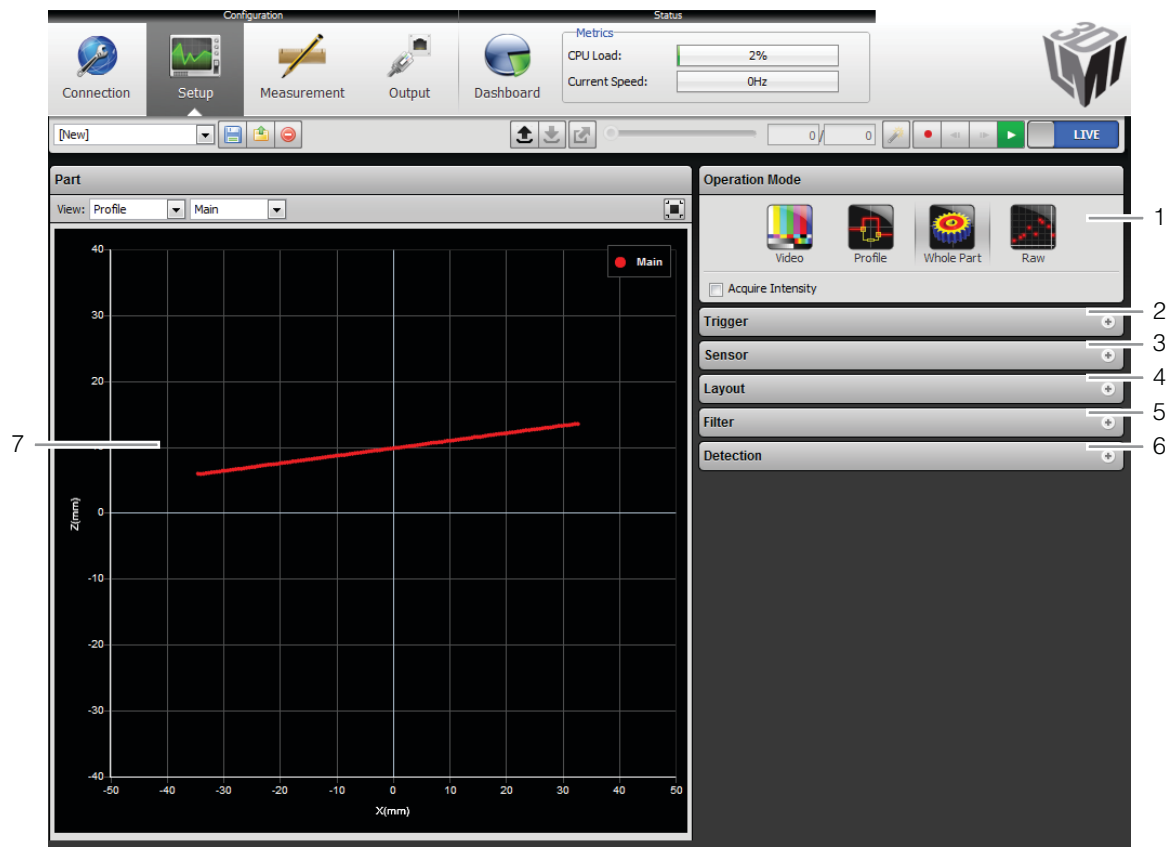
Configuration

Status

Connection

Setup

Measurement

Output

Dashboard

Metrics

CPU Load: 2%

Current Speed: 0Hz

3D MI

[New]

0 / 0

LIVE

Part

View: Profile Main

Main

40

30

20

10

0

-10

-20

-30

-40

Z(mm)

-50 -40 -30 -20 -10 0 10 20 30 40 50

X(mm)

7

Operation Mode

Video

Profile

Whole Part

Raw

Acquire Intensity

1

Trigger

2

Sensor

3

Layout

4

Filter

5

Detection

6